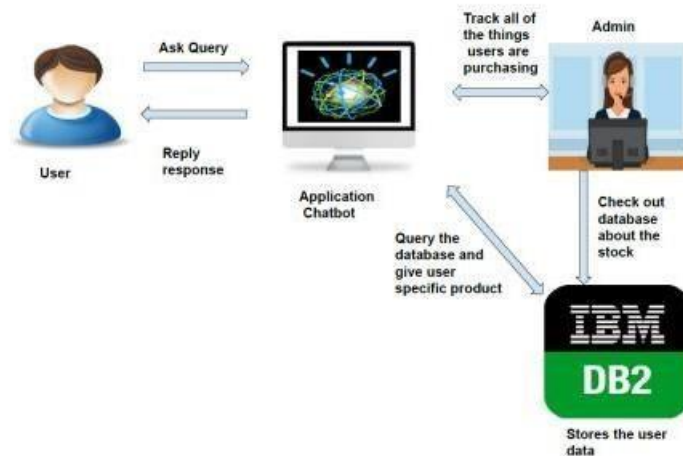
Ask Query

Reply response

User

Application Chatbot

Track all of the things users are purchasing

Admin

Check out database about the stock

Query the database and give user specific product

IBM

DB2

Stores the user data